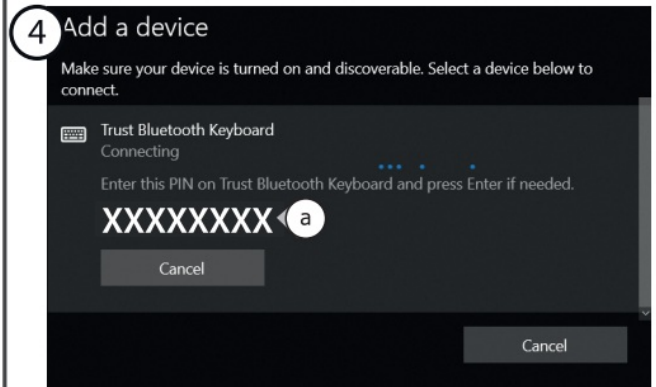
4 Add a device

Make sure your device is turned on and discoverable. Select a device below to connect.

Trust Bluetooth Keyboard
Connecting

Enter this PIN on Trust Bluetooth Keyboard and press Enter if needed.

XXXXXXXX a

Cancel

Cancel